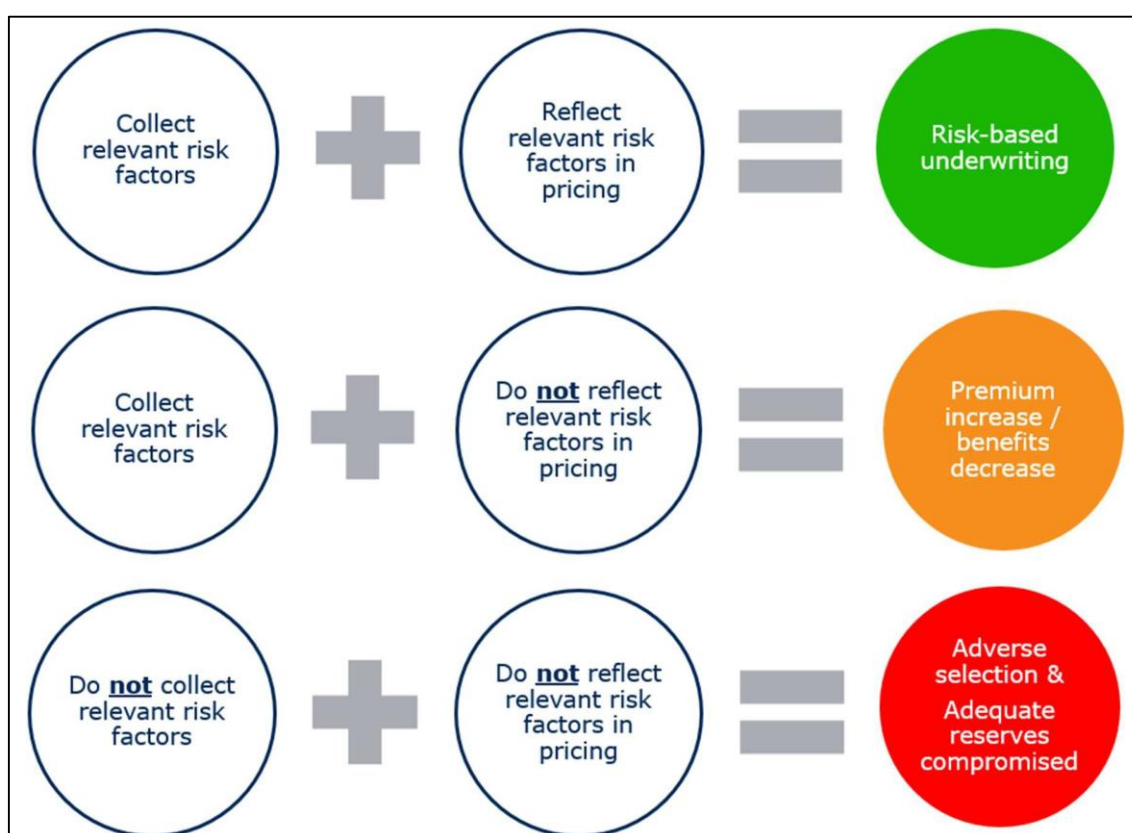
Collect relevant risk factors

Reflect relevant risk factors in pricing

Risk-based underwriting

Collect relevant risk factors

Do **not** reflect relevant risk factors in pricing

Premium increase / benefits decrease

Do **not** collect relevant risk factors

Do **not** reflect relevant risk factors in pricing

Adverse selection &

Adequate reserves compromised